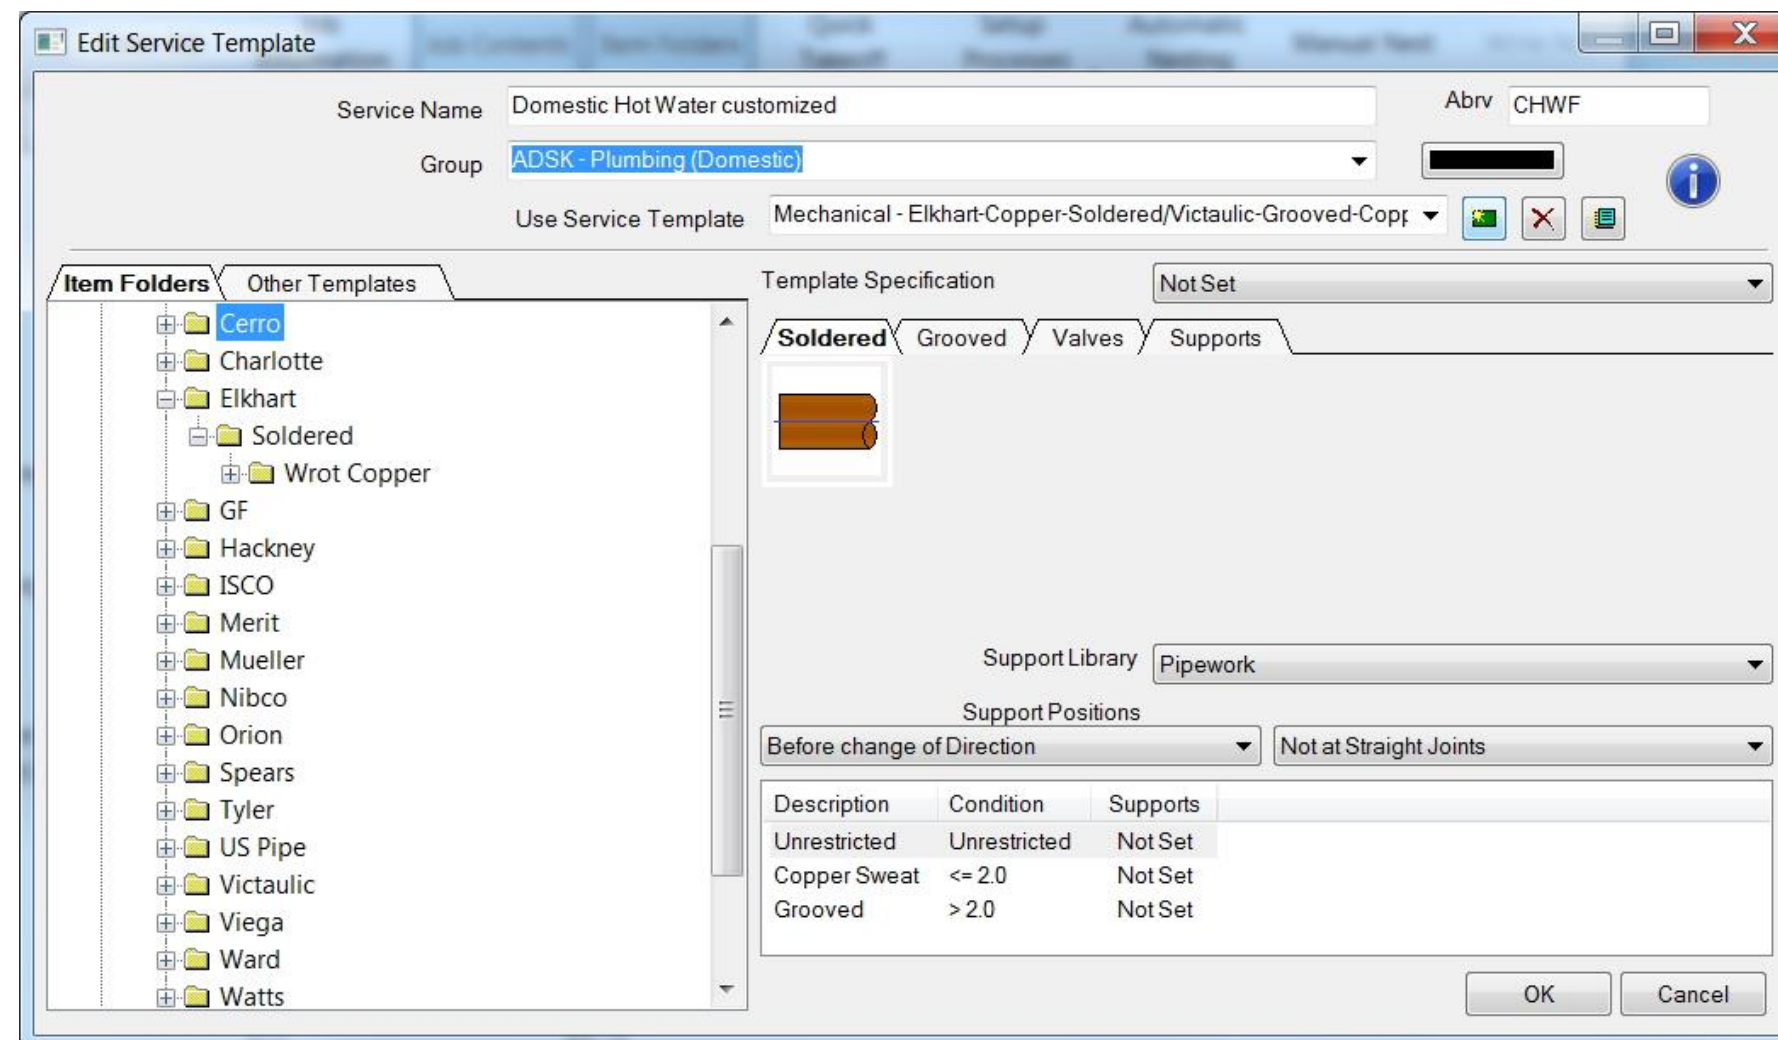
Edit Service Template

Service Name Domestic Hot Water customized
Abrv CHWF
Group ADSK - Plumbing (Domestic)
Use Service Template Mechanical - Elkhart-Copper-Soldered/Victaulic-Grooved-Copp

Item Folders
Other Templates

Cerro
Charlotte
Elkhart
Soldered
Wrot Copper
GF
Hackney
ISCO
Merit
Mueller
Nibco
Orion
Spears
Tyler
US Pipe
Victaulic
Viega
Ward
Watts

Template Specification Not Set

Soldered
Grooved
Valves
Supports

Support Library Pipework
Support Positions
Before change of Direction
Not at Straight Joints

| Description | Condition | Supports |
|---|---|---|
| Unrestricted | Unrestricted | Not Set |
| Copper Sweat | <= 2.0 | Not Set |
| Grooved | > 2.0 | Not Set |

OK
Cancel